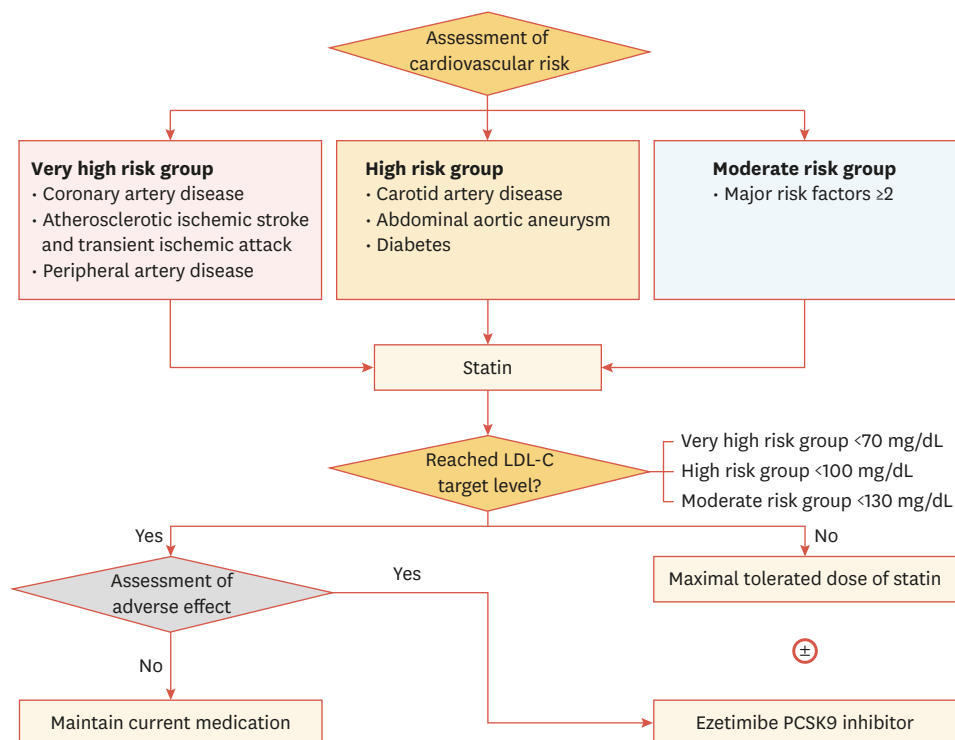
Assessment of cardiovascular risk

**Very high risk group**
• Coronary artery disease
• Atherosclerotic ischemic stroke and transient ischemic attack
• Peripheral artery disease

**High risk group**
• Carotid artery disease
• Abdominal aortic aneurysm
• Diabetes

**Moderate risk group**
• Major risk factors ≥2

Statin

Reached LDL-C target level?

Very high risk group <70 mg/dL
High risk group <100 mg/dL
Moderate risk group <130 mg/dL

Yes

No

Assessment of adverse effect

Yes

Maximal tolerated dose of statin

±

No

Maintain current medication

Ezetimibe PCSK9 inhibitor